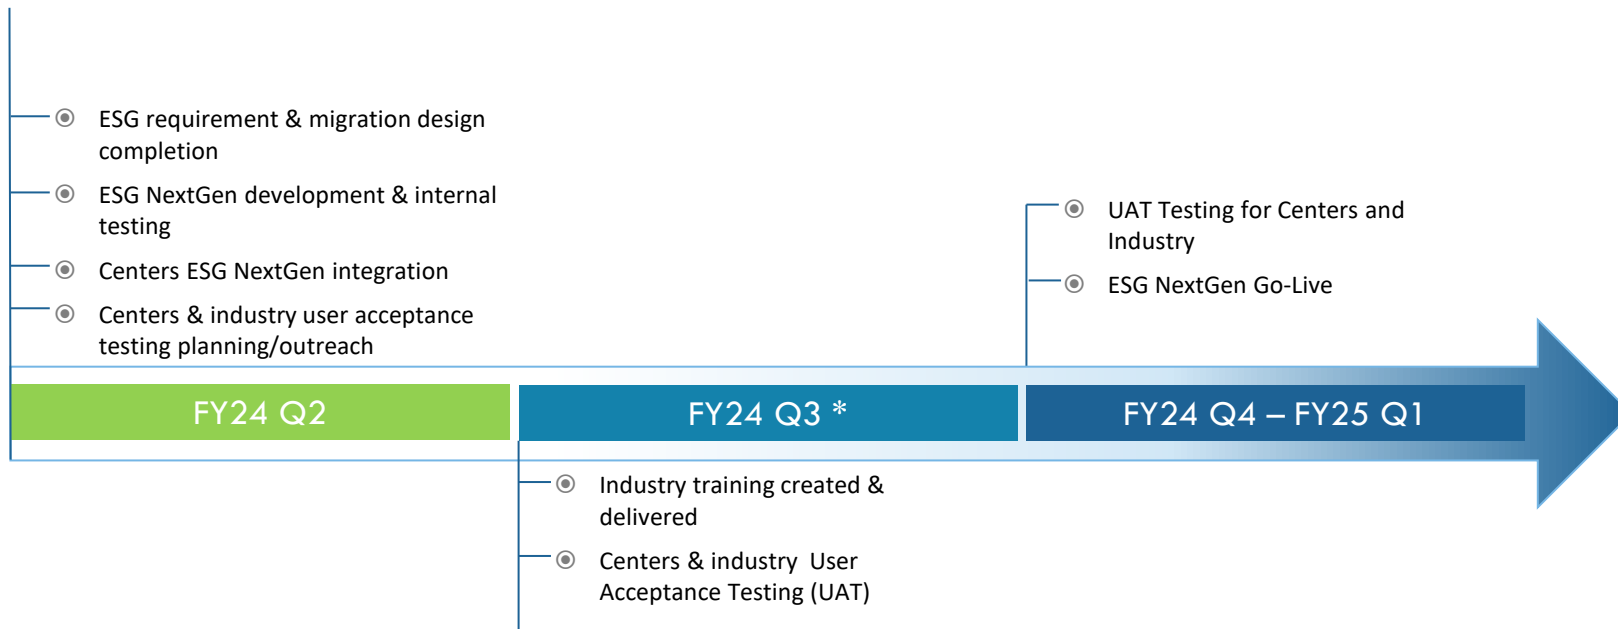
ESG requirement & migration design completion

ESG NextGen development & internal testing

Centers ESG NextGen integration

Centers & industry user acceptance testing planning/outreach

UAT Testing for Centers and Industry

ESG NextGen Go-Live

FY24 Q2

FY24 Q3 *

FY24 Q4 – FY25 Q1

Industry training created & delivered

Centers & industry User Acceptance Testing (UAT)